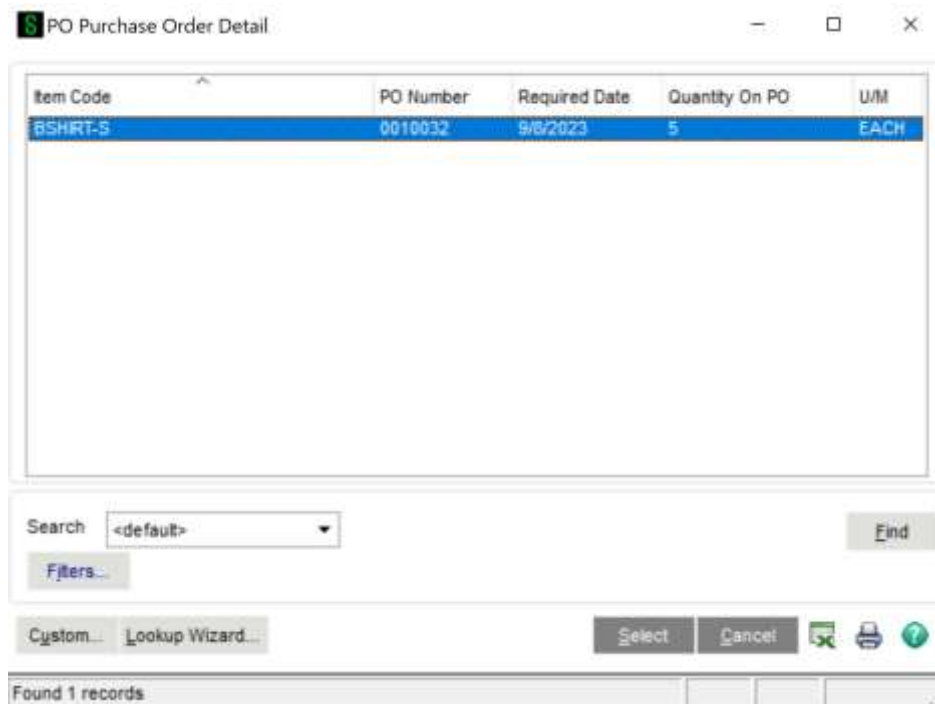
S PO Purchase Order Detail

| Item Code | PO Number | Required Date | Quantity On PO | U/M |
|---|---|---|---|---|
| BSHIRT-S | 0010032 | 9/8/2023 | 5 | EACH |

Search <default>

Find

Filters...

Custom... Lookup Wizard...

Select Cancel

Found 1 records